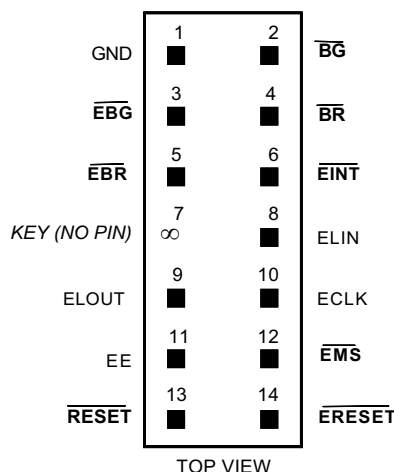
GND 1 2 $\overline{BG}$

$\overline{EBG}$ 3 4 $\overline{BR}$

$\overline{EBR}$ 5 6 $\overline{EINT}$

KEY (NO PIN) 7 ∞ 8 ELIN

ELOUT 9 10 ECLK

EE 11 12 $\overline{EMS}$

$\overline{RESET}$ 13 14 $\overline{ERESET}$

TOP VIEW